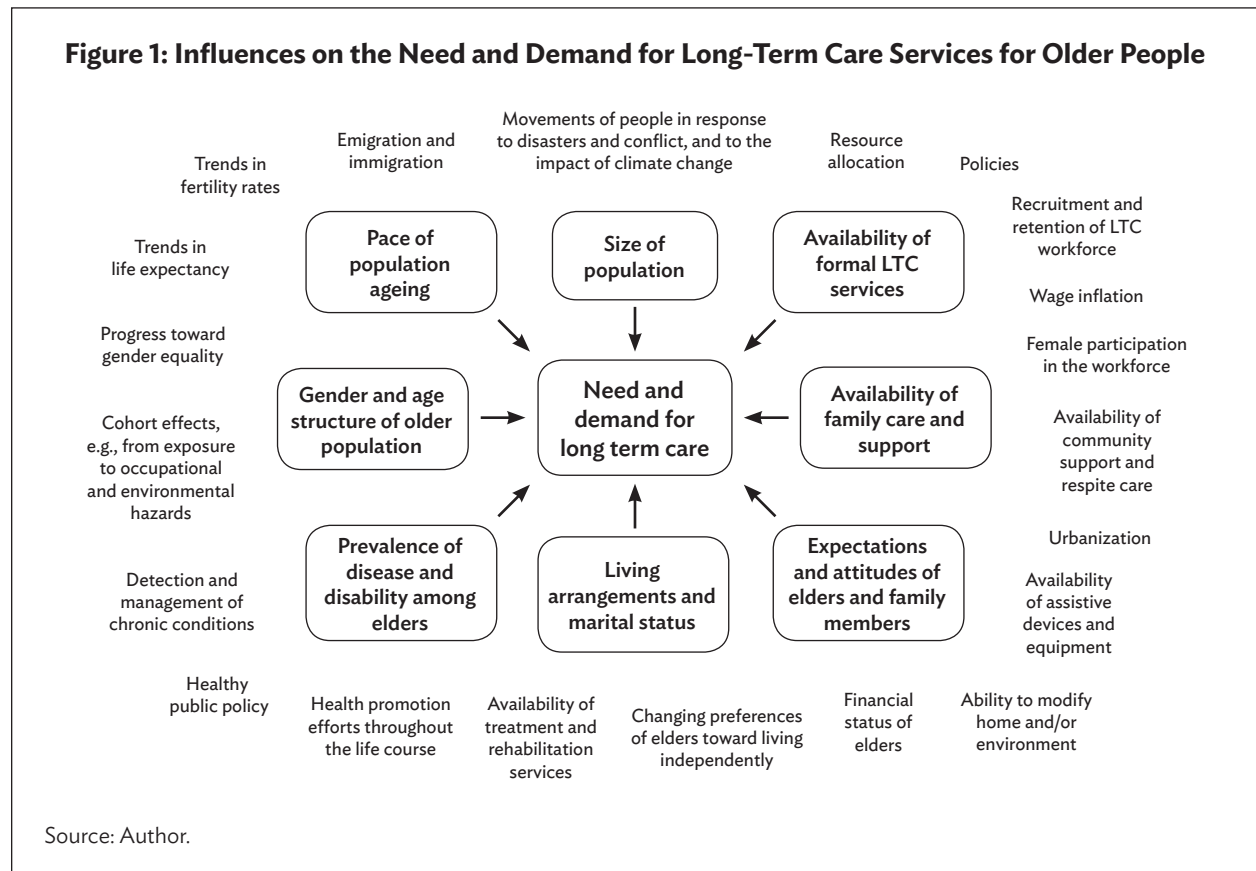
Figure 1: Influences on the Need and Demand for Long-Term Care Services for Older People

Emigration and immigration

Movements of people in response to disasters and conflict, and to the impact of climate change

Resource allocation

Policies

Trends in fertility rates

Recruitment and retention of LTC workforce

Trends in life expectancy

Pace of population ageing

Size of population

Availability of formal LTC services

Wage inflation

Progress toward gender equality

Female participation in the workforce

Gender and age structure of older population

Need and demand for long term care

Availability of family care and support

Cohort effects, e.g., from exposure to occupational and environmental hazards

Availability of community support and respite care

Urbanization

Detection and management of chronic conditions

Prevalence of disease and disability among elders

Living arrangements and marital status

Expectations and attitudes of elders and family members

Availability of assistive devices and equipment

Healthy public policy

Health promotion efforts throughout the life course

Availability of treatment and rehabilitation services

Changing preferences of elders toward living independently

Financial status of elders

Ability to modify home and/or environment

Source: Author.